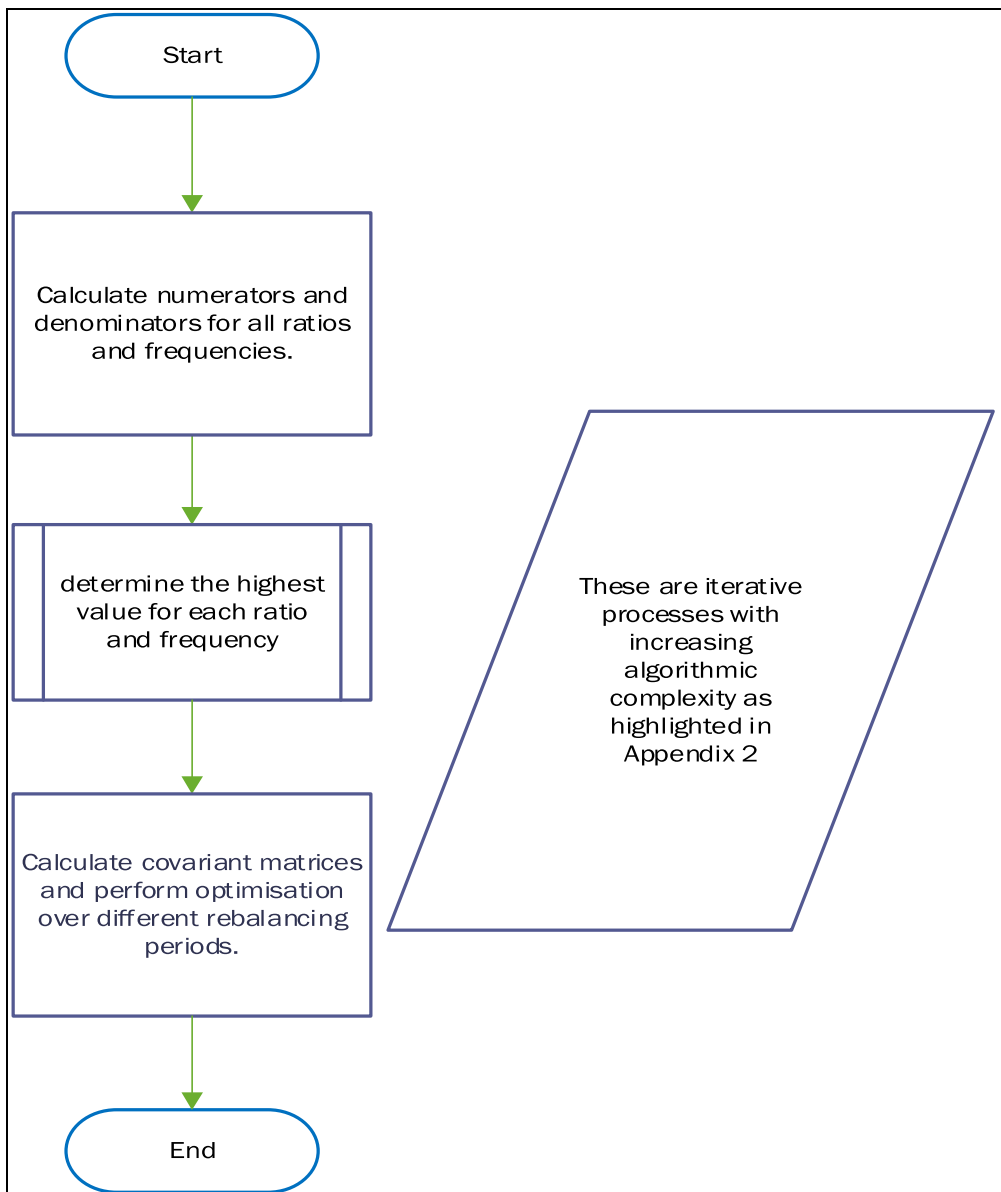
Start

Calculate numerators and denominators for all ratios and frequencies.

determine the highest value for each ratio and frequency

Calculate covariant matrices and perform optimisation over different rebalancing periods.

End

These are iterative processes with increasing algorithmic complexity as highlighted in Appendix 2